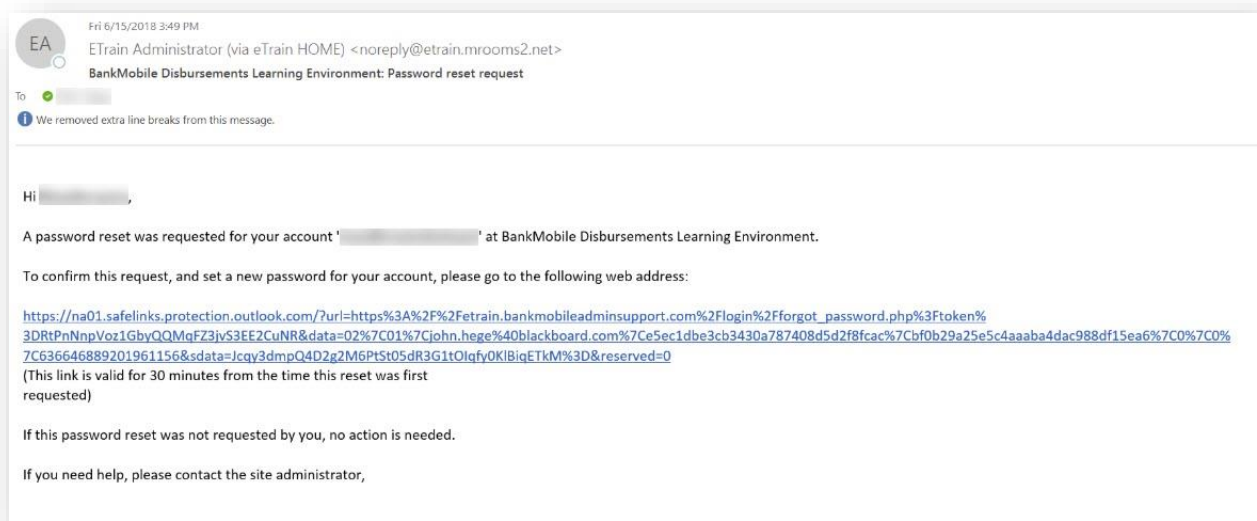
Fri 6/15/2018 3:49 PM

EA

ETrain Administrator (via eTrain HOME) <noreply@etrain.mrooms2.net>

BankMobile Disbursements Learning Environment: Password reset request

To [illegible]

We removed extra line breaks from this message.

Hi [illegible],

A password reset was requested for your account '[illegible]' at BankMobile Disbursements Learning Environment.

To confirm this request, and set a new password for your account, please go to the following web address:

https://na01.safelinks.protection.outlook.com/?url=https%3A%2F%2Fetrain.bankmobileadminsupport.com%2Flogin%2Fforgot_password.php%3Ftoken%3DRtPnNnpVoz1GbyQQMqFZ3jvS3EE2CuNR&data=02%7C01%7Cjohn.hege%40blackboard.com%7Ce5ec1dbe3cb3430a787408d5d2f8fcac%7Cbf0b29a25e5c4aaaba4dac988df15ea6%7C0%7C0%7C636646889201961156&sdata=Jcqy3dmpQ4D2g2M6PtSt05dR3G1tOIqfy0KlBiqETkM%3D&reserved=0
(This link is valid for 30 minutes from the time this reset was first requested)

If this password reset was not requested by you, no action is needed.

If you need help, please contact the site administrator,